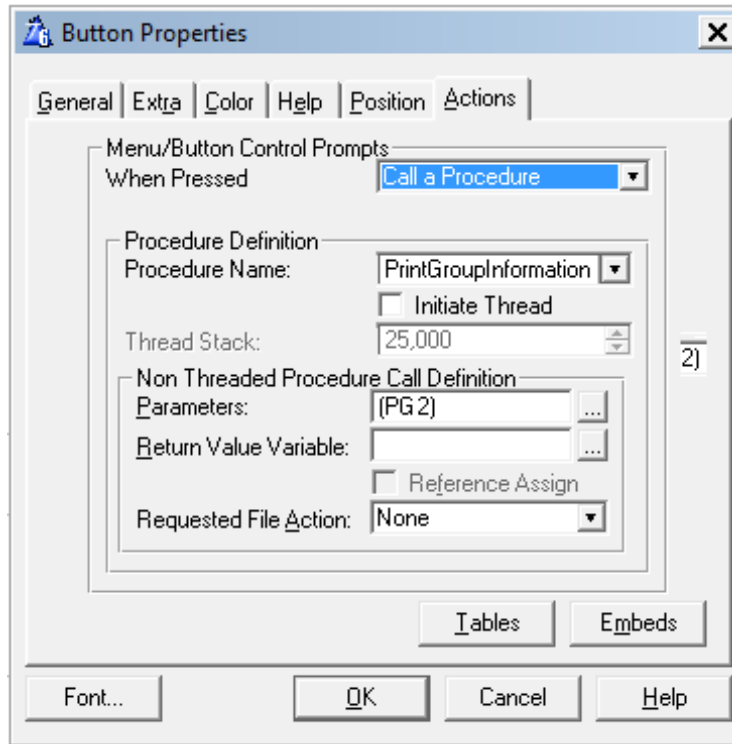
Button Properties

General | Extra | Color | Help | Position | Actions

Menu/Button Control Prompts
When Pressed Call a Procedure

Procedure Definition
Procedure Name: PrintGroupInformation
Initiate Thread
Thread Stack: 25,000

2)

Non Threaded Procedure Call Definition
Parameters: (PG 2) ...
Return Value Variable: ...
Reference Assign
Requested File Action: None

Tables
Embeds

Font...
OK
Cancel
Help